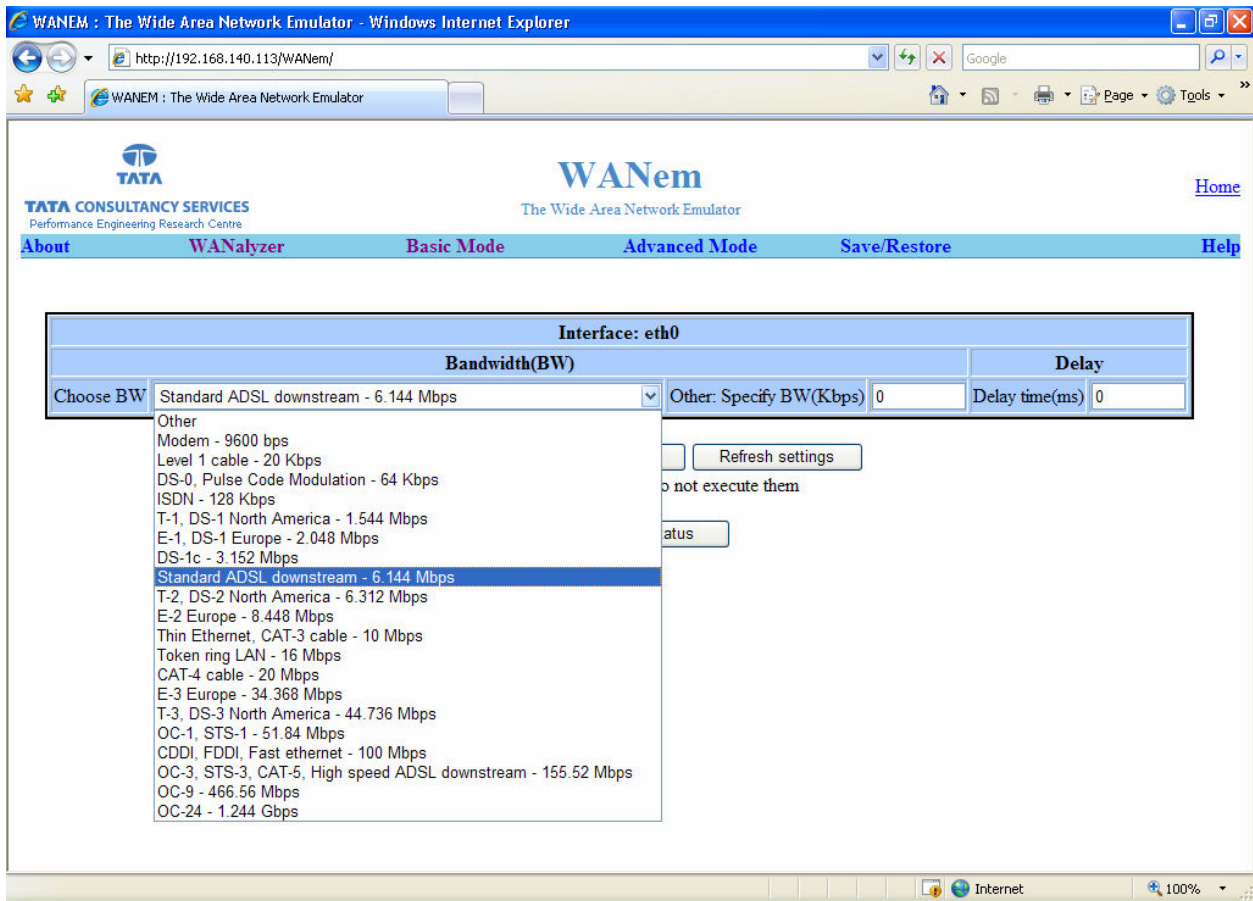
WANEM : The Wide Area Network Emulator - Windows Internet Explorer

http://192.168.140.113/WANem/

Google

WANEM : The Wide Area Network Emulator

Page ▾ Tools ▾

TATA
TATA CONSULTANCY SERVICES
Performance Engineering Research Centre

WANem
The Wide Area Network Emulator

Home

About | WANalyzer | Basic Mode | Advanced Mode | Save/Restore | Help

| Interface: eth0 | | | |
|---|---|---|---|
| Bandwidth(BW) | | | Delay |
| Choose BW | Standard ADSL downstream - 6.144 Mbps | Other: Specify BW(Kbps) 0 | Delay time(ms) 0 |

Other
Modem - 9600 bps
Level 1 cable - 20 Kbps
DS-0, Pulse Code Modulation - 64 Kbps
ISDN - 128 Kbps
T-1, DS-1 North America - 1.544 Mbps
E-1, DS-1 Europe - 2.048 Mbps
DS-1c - 3.152 Mbps
Standard ADSL downstream - 6.144 Mbps
T-2, DS-2 North America - 6.312 Mbps
E-2 Europe - 8.448 Mbps
Thin Ethernet, CAT-3 cable - 10 Mbps
Token ring LAN - 16 Mbps
CAT-4 cable - 20 Mbps
E-3 Europe - 34.368 Mbps
T-3, DS-3 North America - 44.736 Mbps
OC-1, STS-1 - 51.84 Mbps
CDDI, FDDI, Fast ethernet - 100 Mbps
OC-3, STS-3, CAT-5, High speed ADSL downstream - 155.52 Mbps
OC-9 - 466.56 Mbps
OC-24 - 1.244 Gbps

Refresh settings
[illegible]o not execute them
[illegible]atus

Internet
100%